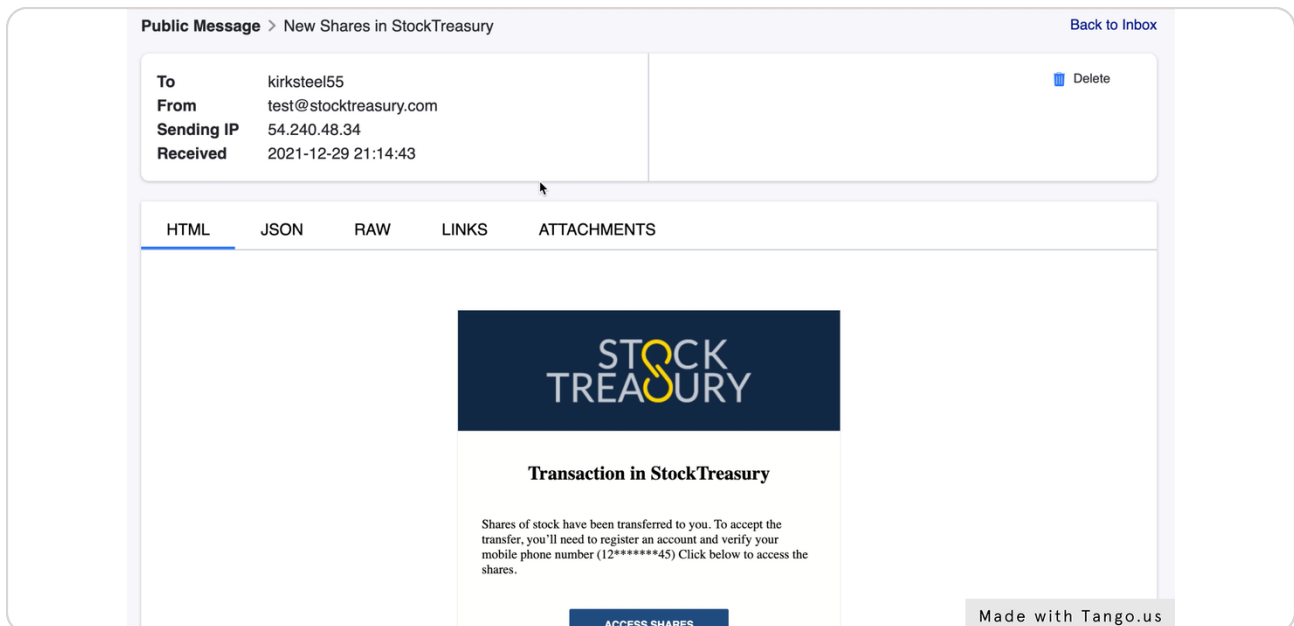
Public Message > New Shares in StockTreasury

Back to Inbox

To kirksteel55
From test@stocktreasury.com
Sending IP 54.240.48.34
Received 2021-12-29 21:14:43

Delete

HTML JSON RAW LINKS ATTACHMENTS

STOCK TREASURY

Transaction in StockTreasury

Shares of stock have been transferred to you. To accept the transfer, you'll need to register an account and verify your mobile phone number (12*******45) Click below to access the shares.

ACCESS SHARES

Made with Tango.us